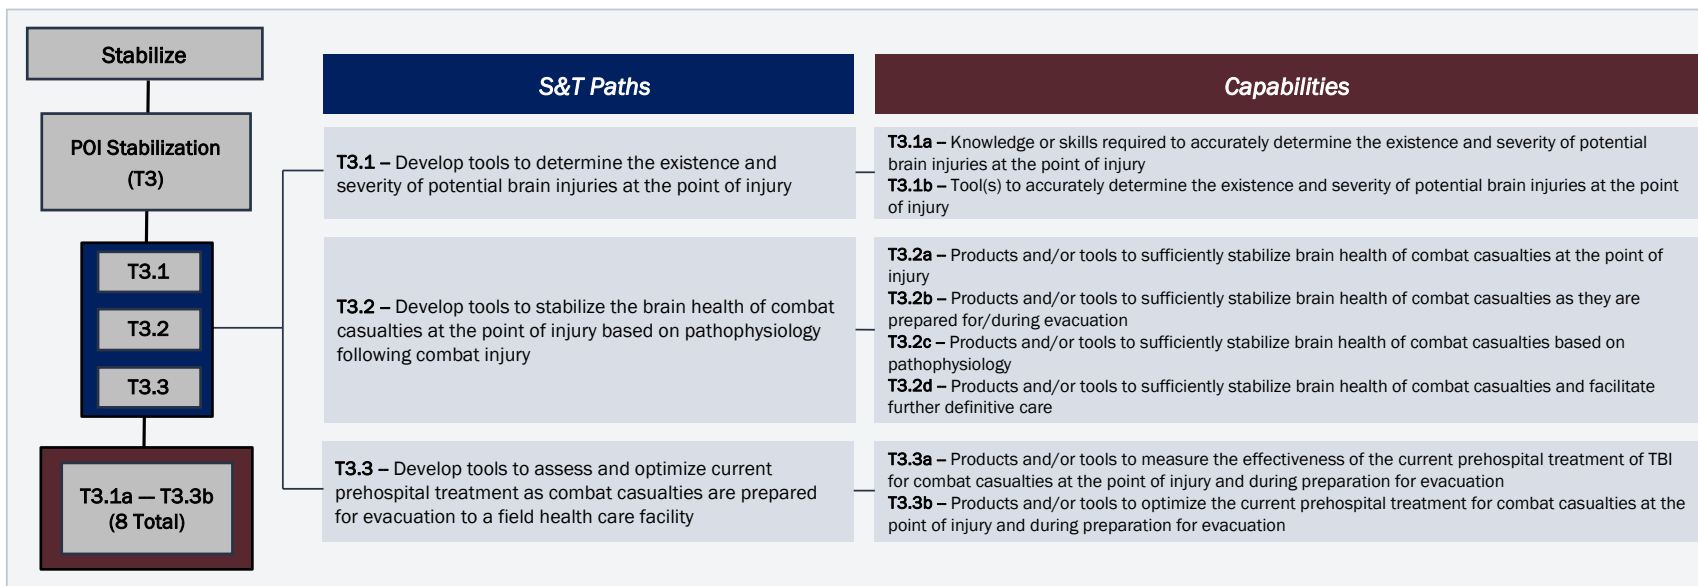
Stabilize

POI Stabilization (T3)

T3.1

T3.2

T3.3

T3.1a — T3.3b (8 Total)

S&T Paths

Capabilities

T3.1 – Develop tools to determine the existence and severity of potential brain injuries at the point of injury

T3.1a – Knowledge or skills required to accurately determine the existence and severity of potential brain injuries at the point of injury
T3.1b – Tool(s) to accurately determine the existence and severity of potential brain injuries at the point of injury

T3.2 – Develop tools to stabilize the brain health of combat casualties at the point of injury based on pathophysiology following combat injury

T3.2a – Products and/or tools to sufficiently stabilize brain health of combat casualties at the point of injury
T3.2b – Products and/or tools to sufficiently stabilize brain health of combat casualties as they are prepared for/during evacuation
T3.2c – Products and/or tools to sufficiently stabilize brain health of combat casualties based on pathophysiology
T3.2d – Products and/or tools to sufficiently stabilize brain health of combat casualties and facilitate further definitive care

T3.3 – Develop tools to assess and optimize current prehospital treatment as combat casualties are prepared for evacuation to a field health care facility

T3.3a – Products and/or tools to measure the effectiveness of the current prehospital treatment of TBI for combat casualties at the point of injury and during preparation for evacuation
T3.3b – Products and/or tools to optimize the current prehospital treatment for combat casualties at the point of injury and during preparation for evacuation